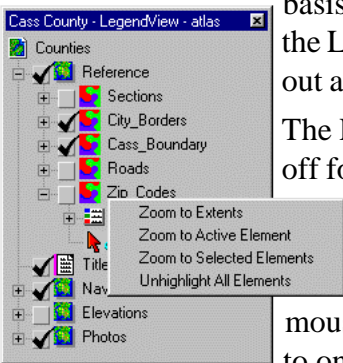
Cass County - LegendView - atlas
Counties
Reference
Sections
City_Borders
Cass_Boundary
Roads
Zip_Codes
Zoom to Extents
Zoom to Active Element
Zoom to Selected Elements
Unhighlight All Elements
Title
Nav
Elevations
Photos

basis
the L
out a
The l
off fo
mou
to on